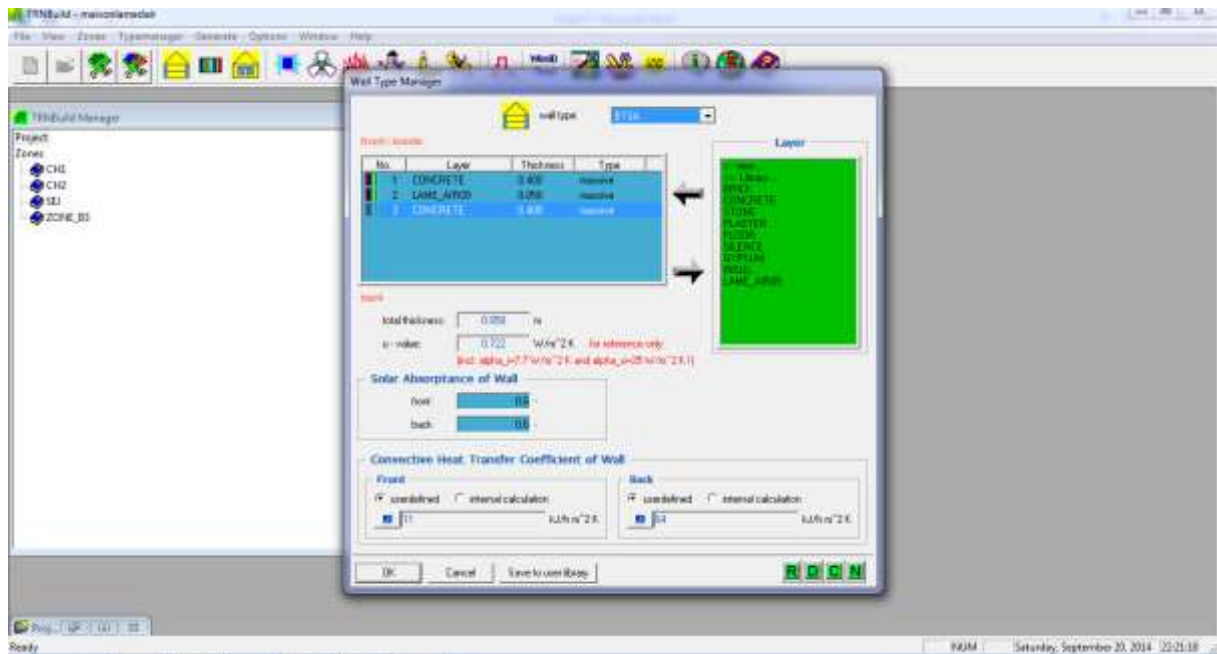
TRNBuild - maisonlameclair

File View Zones Typemanager Generate Options Window Help

TRNBuild Manager

Project
Zones
CH1
CH2
SEJ
ZONE_B3

Wall Type Manager

wall type: ET1A

front / inside

| No. | Layer | Thickness | Type |
|---|---|---|---|
| 1 | CONCRETE | 0.400 | massive |
| 2 | LAME_AIR00 | 0.050 | massive |
| 3 | CONCRETE | 0.400 | massive |

back

total thickness: 0.850 m

u - value: 0.722 W/m^2 K for reference only

(incl. alpha_i=7.7 W/m^2 K and alpha_o=25 W/m^2 K)

Layer

BRICK
CONCRETE
STONE
PLASTER
FLOOR
SILENCE
GYPSUM
INSUL
LAME_AIR00

Solar Absorptance of Wall

front: 0.6

back: 0.6

Convective Heat Transfer Coefficient of Wall

Front
userdefined internal calculation
11 kJ/h m^2 K

Back
userdefined internal calculation
64 kJ/h m^2 K

OK Cancel Save to user library

R D C N

Ready

NUM Saturday, September 20, 2014 22:21:18